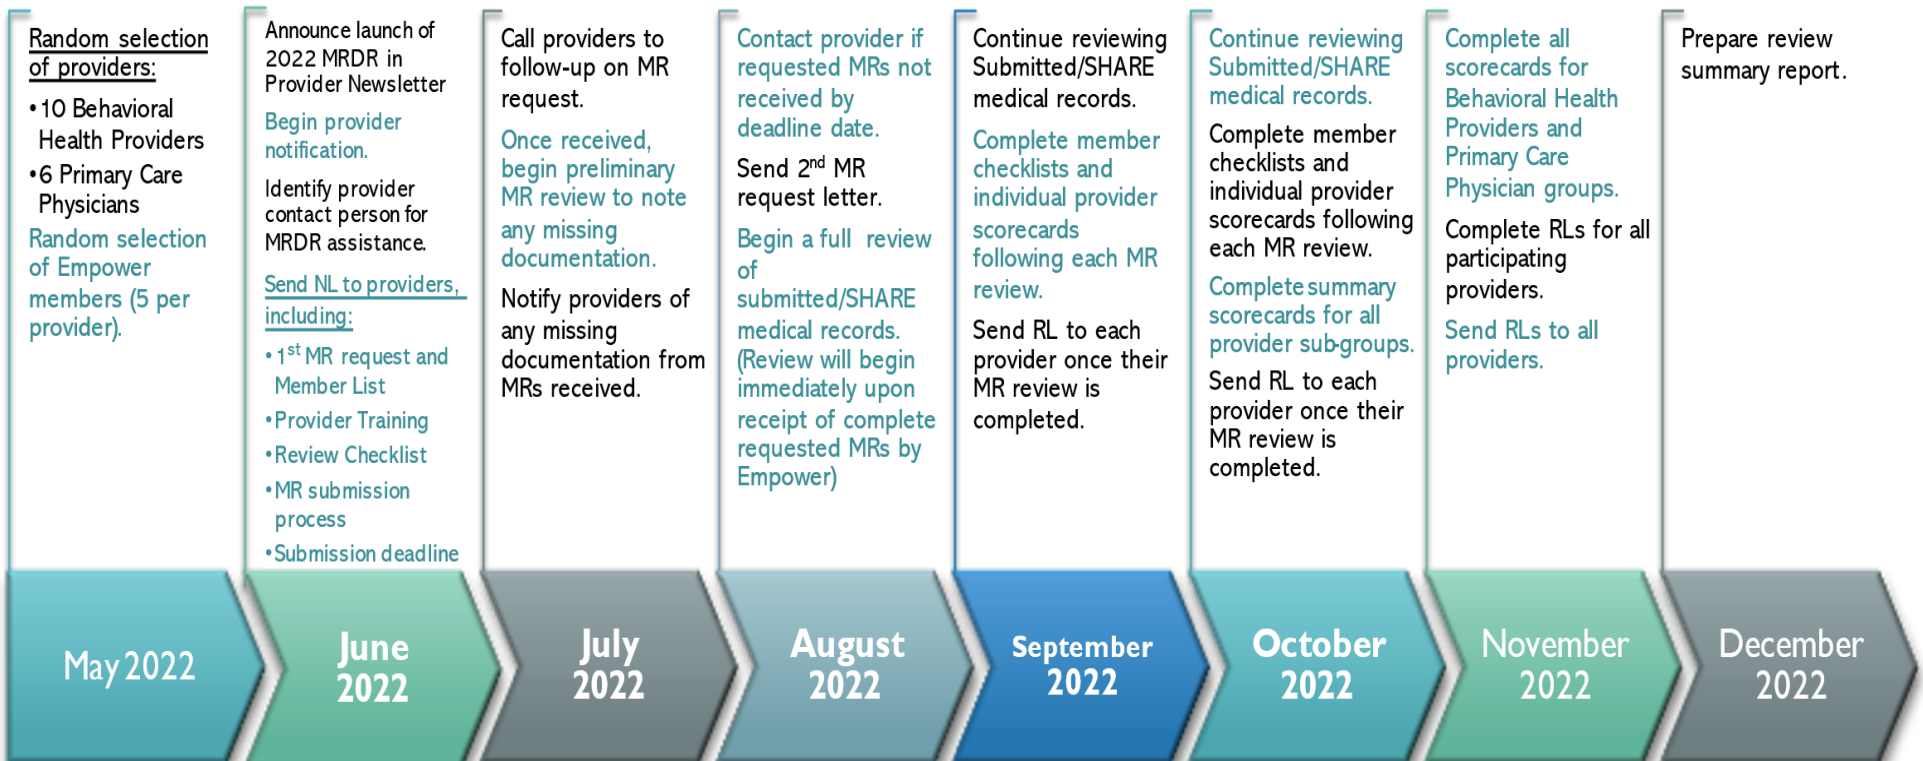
Random selection of providers:

•10 Behavioral Health Providers

•6 Primary Care Physicians

Random selection of Empower members (5 per provider).

Announce launch of 2022 MRDR in Provider Newsletter

Begin provider notification.

Identify provider contact person for MRDR assistance.

Send NL to providers, including:

•1$^{st}$ MR request and Member List

•Provider Training

•Review Checklist

•MR submission process

•Submission deadline

Call providers to follow-up on MR request.

Once received, begin preliminary MR review to note any missing documentation.

Notify providers of any missing documentation from MRs received.

Contact provider if requested MRs not received by deadline date.

Send 2$^{nd}$ MR request letter.

Begin a full review of submitted/SHARE medical records. (Review will begin immediately upon receipt of complete requested MRs by Empower)

Continue reviewing Submitted/SHARE medical records.

Complete member checklists and individual provider scorecards following each MR review.

Send RL to each provider once their MR review is completed.

Continue reviewing Submitted/SHARE medical records.

Complete member checklists and individual provider scorecards following each MR review.

Complete summary scorecards for all provider sub-groups.

Send RL to each provider once their MR review is completed.

Complete all scorecards for Behavioral Health Providers and Primary Care Physician groups.

Complete RLs for all participating providers.

Send RLs to all providers.

Prepare review summary report.

May 2022

June 2022

July 2022

August 2022

September 2022

October 2022

November 2022

December 2022